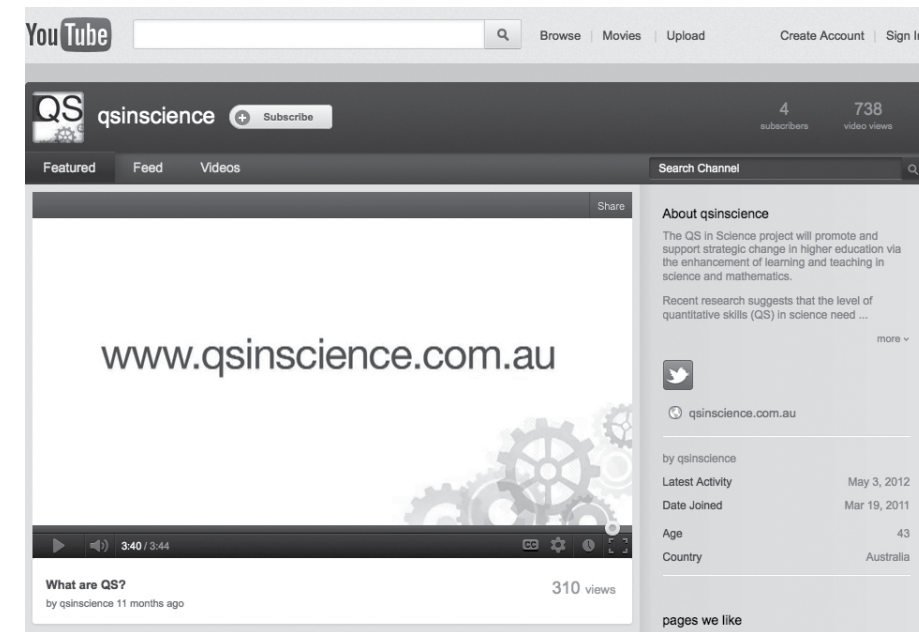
YouTube

Browse | Movies | Upload

Create Account | Sign In

QS

qsinscience

Subscribe

4 subscribers

738 video views

Featured

Feed

Videos

Search Channel

Share

www.qsinscience.com.au

3:40 / 3:44

CC

What are QS?

by qsinscience 11 months ago

310 views

About qsinscience

The QS in Science project will promote and support strategic change in higher education via the enhancement of learning and teaching in science and mathematics.

Recent research suggests that the level of quantitative skills (QS) in science need ...

more

qsinscience.com.au

by qsinscience

| Latest Activity | May 3, 2012 |
|---|---|
| Date Joined | Mar 19, 2011 |
| Age | 43 |
| Country | Australia |

pages we like